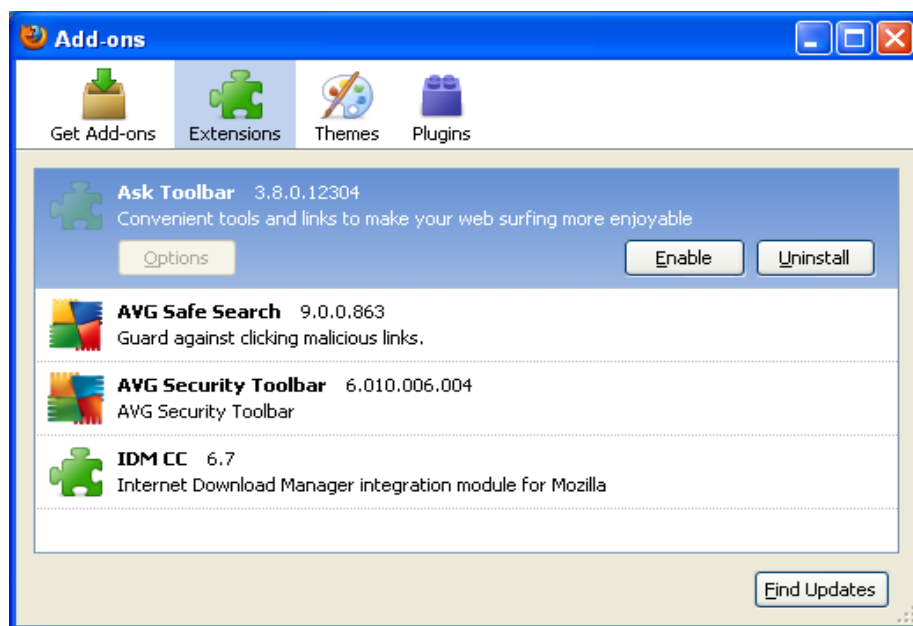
Add-ons

Get Add-ons
Extensions
Themes
Plugins

Ask Toolbar 3.8.0.12304
Convenient tools and links to make your web surfing more enjoyable
Options
Enable
Uninstall

AVG Safe Search 9.0.0.863
Guard against clicking malicious links.

AVG Security Toolbar 6.010.006.004
AVG Security Toolbar

IDM CC 6.7
Internet Download Manager integration module for Mozilla

Find Updates